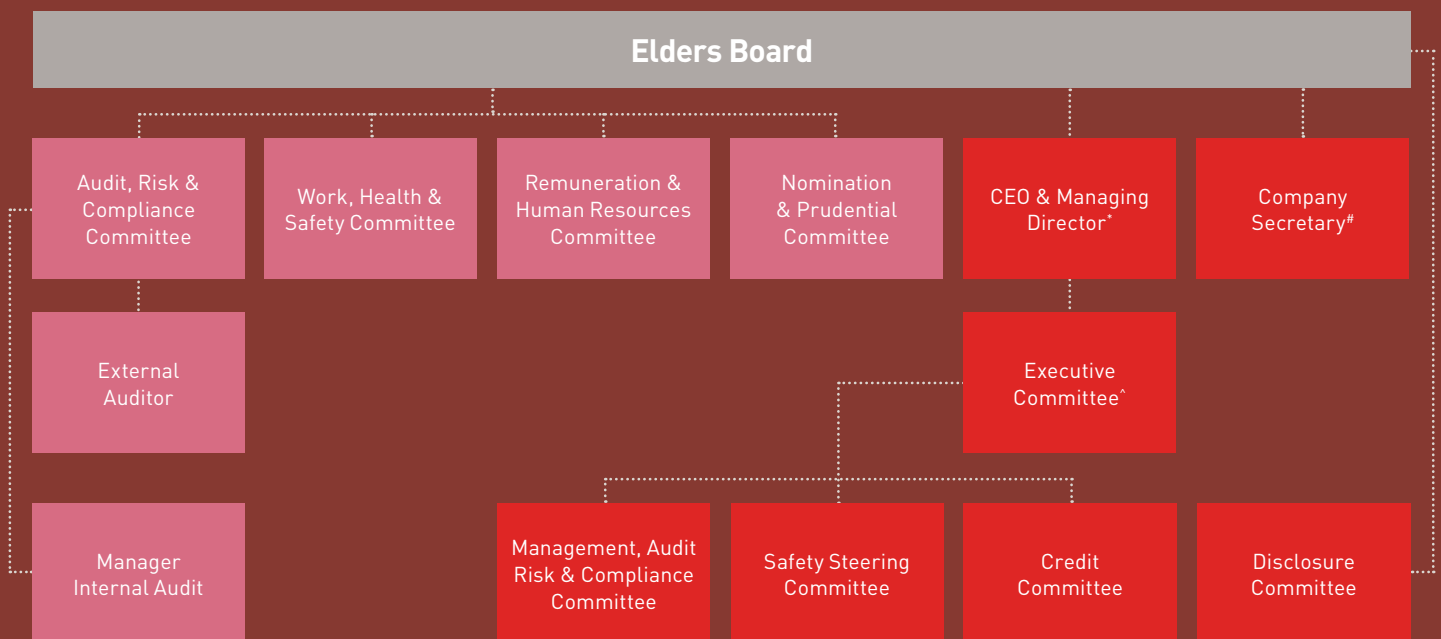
Elders Board

Audit, Risk & Compliance Committee

Work, Health & Safety Committee

Remuneration & Human Resources Committee

Nomination & Prudential Committee

CEO & Managing Director*

Company Secretary#

External Auditor

Executive Committee^

Manager Internal Audit

Management, Audit Risk & Compliance Committee

Safety Steering Committee

Credit Committee

Disclosure Committee